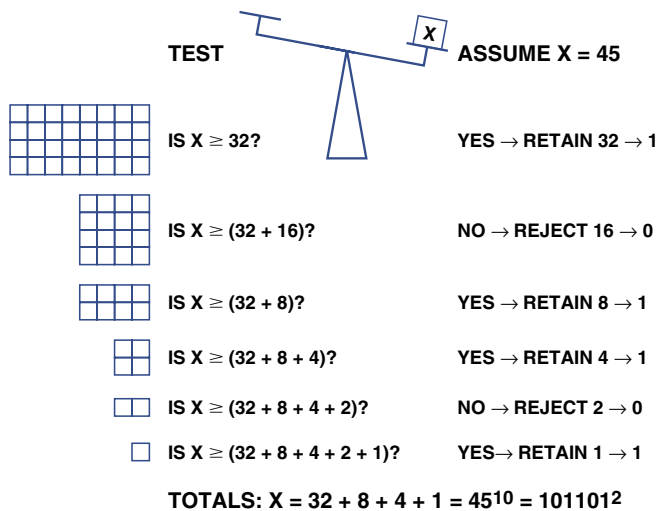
X

TEST

ASSUME X = 45

IS X $\geq$ 32?

YES $\rightarrow$ RETAIN 32 $\rightarrow$ 1

IS X $\geq$ (32 + 16)?

NO $\rightarrow$ REJECT 16 $\rightarrow$ 0

IS X $\geq$ (32 + 8)?

YES $\rightarrow$ RETAIN 8 $\rightarrow$ 1

IS X $\geq$ (32 + 8 + 4)?

YES $\rightarrow$ RETAIN 4 $\rightarrow$ 1

IS X $\geq$ (32 + 8 + 4 + 2)?

NO $\rightarrow$ REJECT 2 $\rightarrow$ 0

IS X $\geq$ (32 + 8 + 4 + 2 + 1)?

YES$\rightarrow$ RETAIN 1 $\rightarrow$ 1

TOTALS: X = 32 + 8 + 4 + 1 = $45^{10}$ = $101101^{2}$